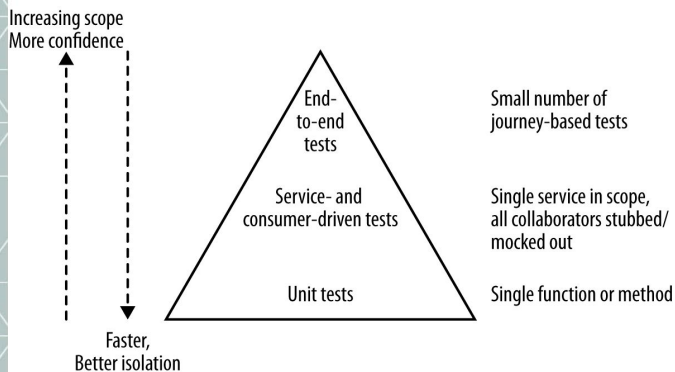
Increasing scope
More confidence

End-to-end tests

Service- and consumer-driven tests

Unit tests

Small number of journey-based tests

Single service in scope, all collaborators stubbed/ mocked out

Single function or method

Faster,
Better isolation